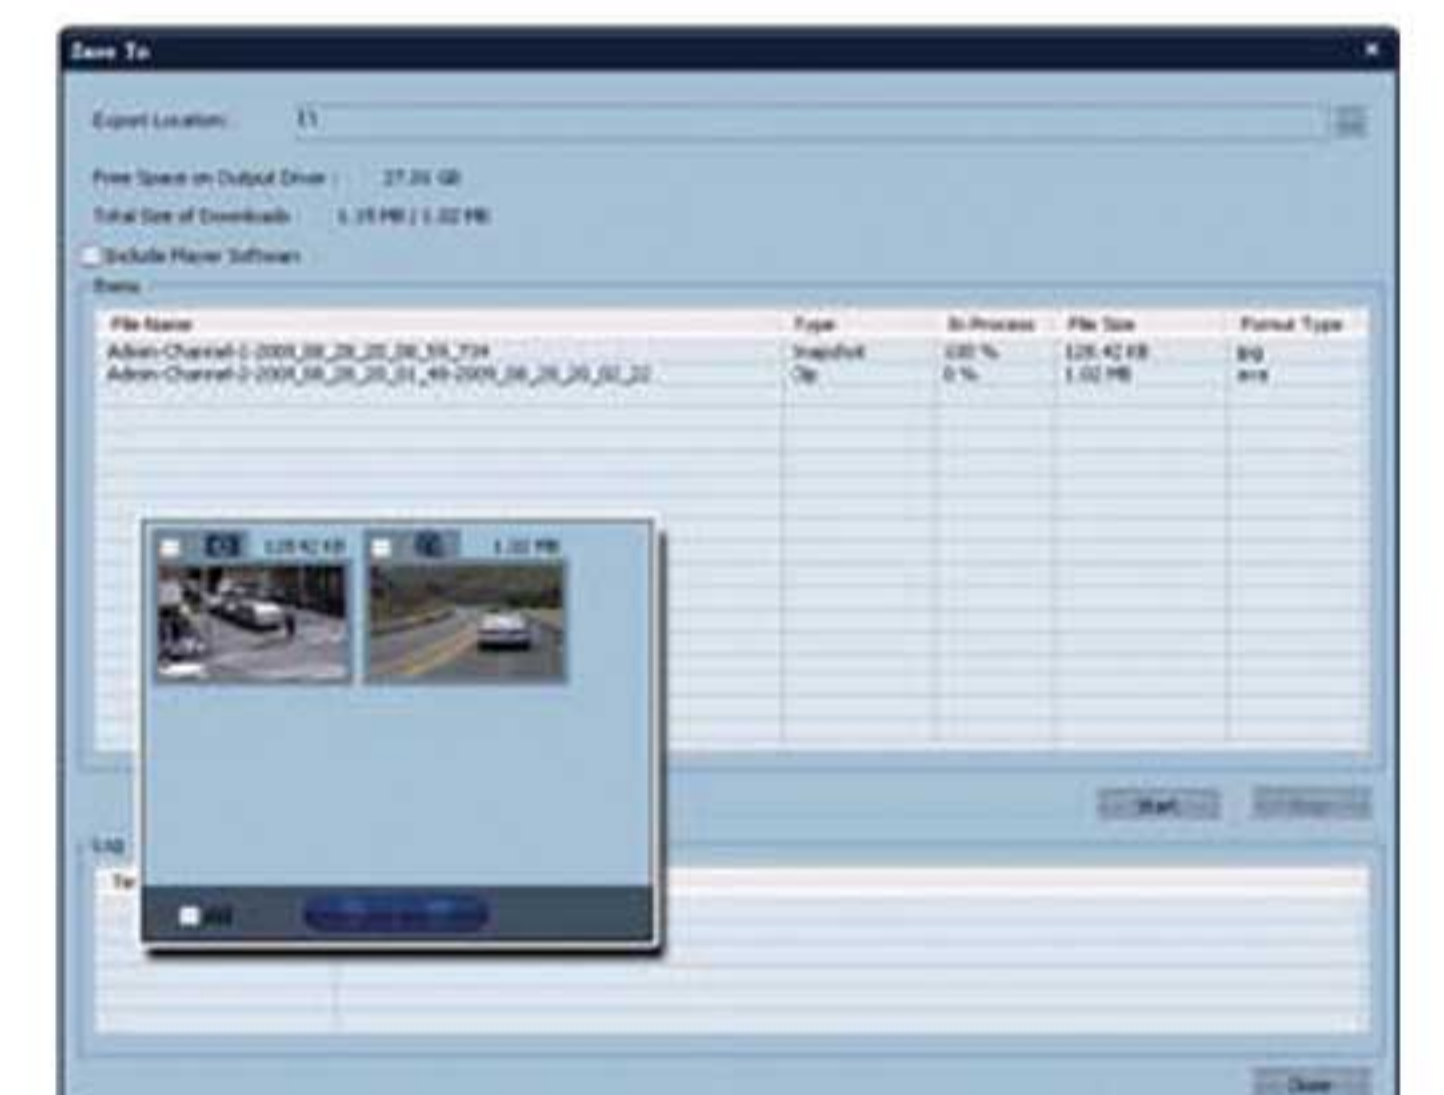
Save To

Export Location: E:\

Free Space on Output Drive : 27.35 GB

Total Size of Downloads : 1.15 MB | 1.02 MB

Include Player Software

Items

| File Name | Type | In Process | File Size | Format Type |
|---|---|---|---|---|
| Admin-Channel-1-2009_08_28_20_08_55_734 | Snapshot | 100 % | 128.42 KB | jpg |
| Admin-Channel-2-2009_08_28_20_01_49-2009_08_28_20_02_22 | Clip | 0 % | 1.02 MB | avi |

128.42 KB

1.02 MB

All

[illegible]

Start

Stop

Log

Tr

Close